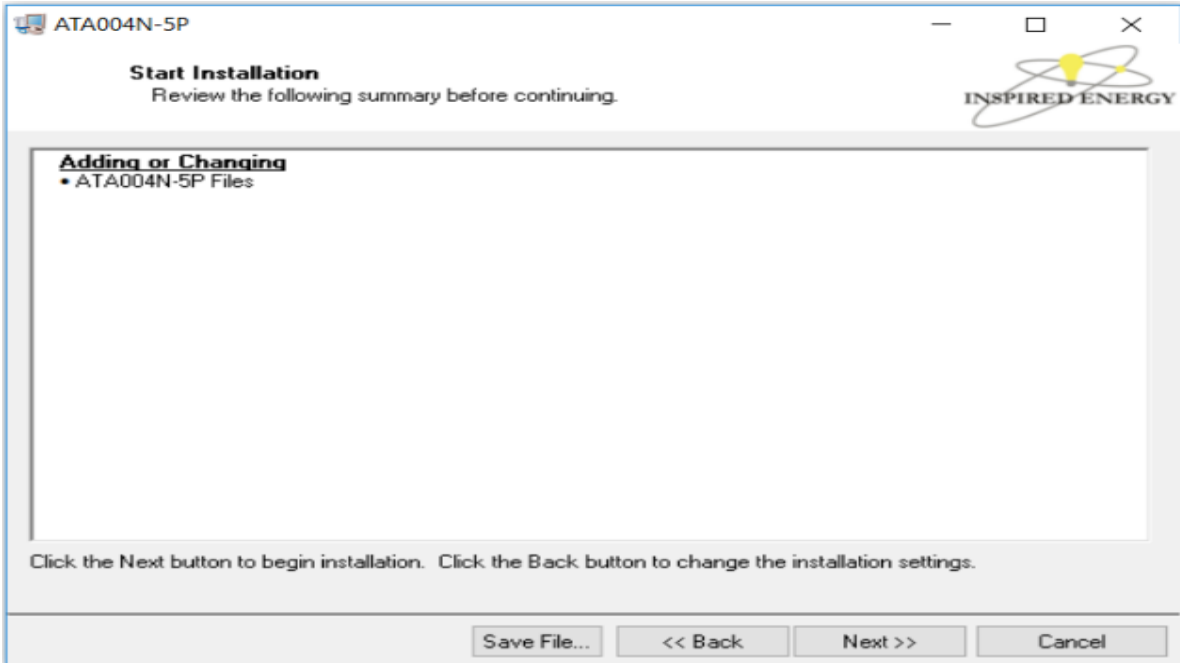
ATA004N-5P

Start Installation
Review the following summary before continuing.

INSPIRED ENERGY

Adding or Changing
• ATA004N-5P Files

Click the Next button to begin installation. Click the Back button to change the installation settings.

Save File...
<< Back
Next >>
Cancel